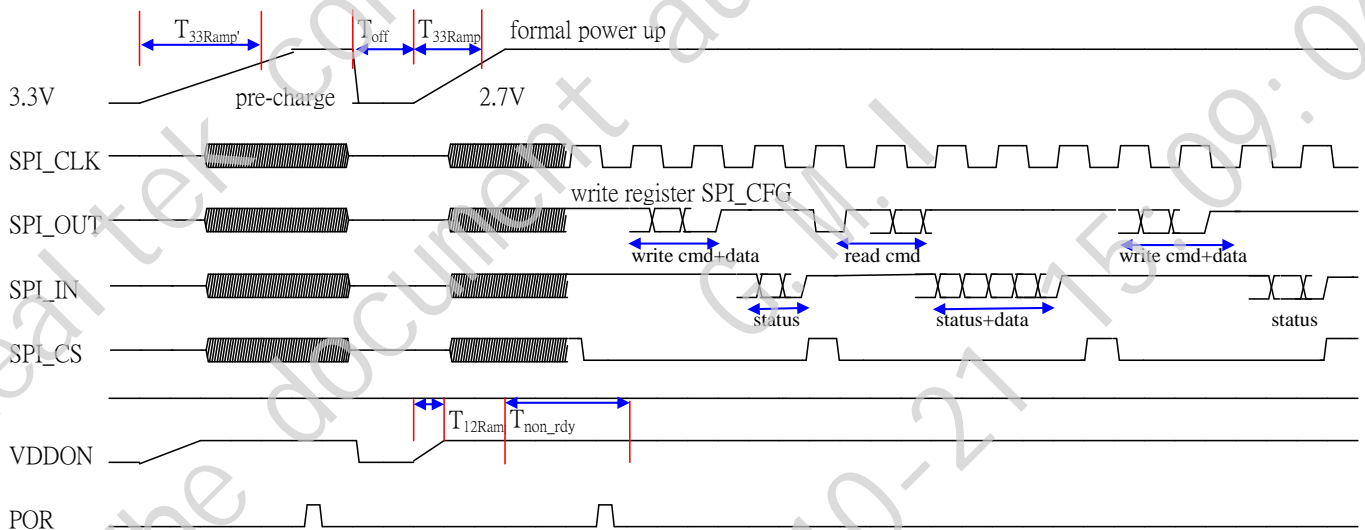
$T_{33Ramp'}$

$T_{off}$

$T_{33Ramp}$

formal power up

3.3V

pre-charge

2.7V

SPI_CLK

write register SPI_CFG

SPI_OUT

write cmd+data

read cmd

write cmd+data

SPI_IN

status

status+data

status

SPI_CS

$T_{12Ram}$

$T_{non\_rdy}$

VDDON

POR

caltek confidential the document C. M. L 2020-21 15:09:0